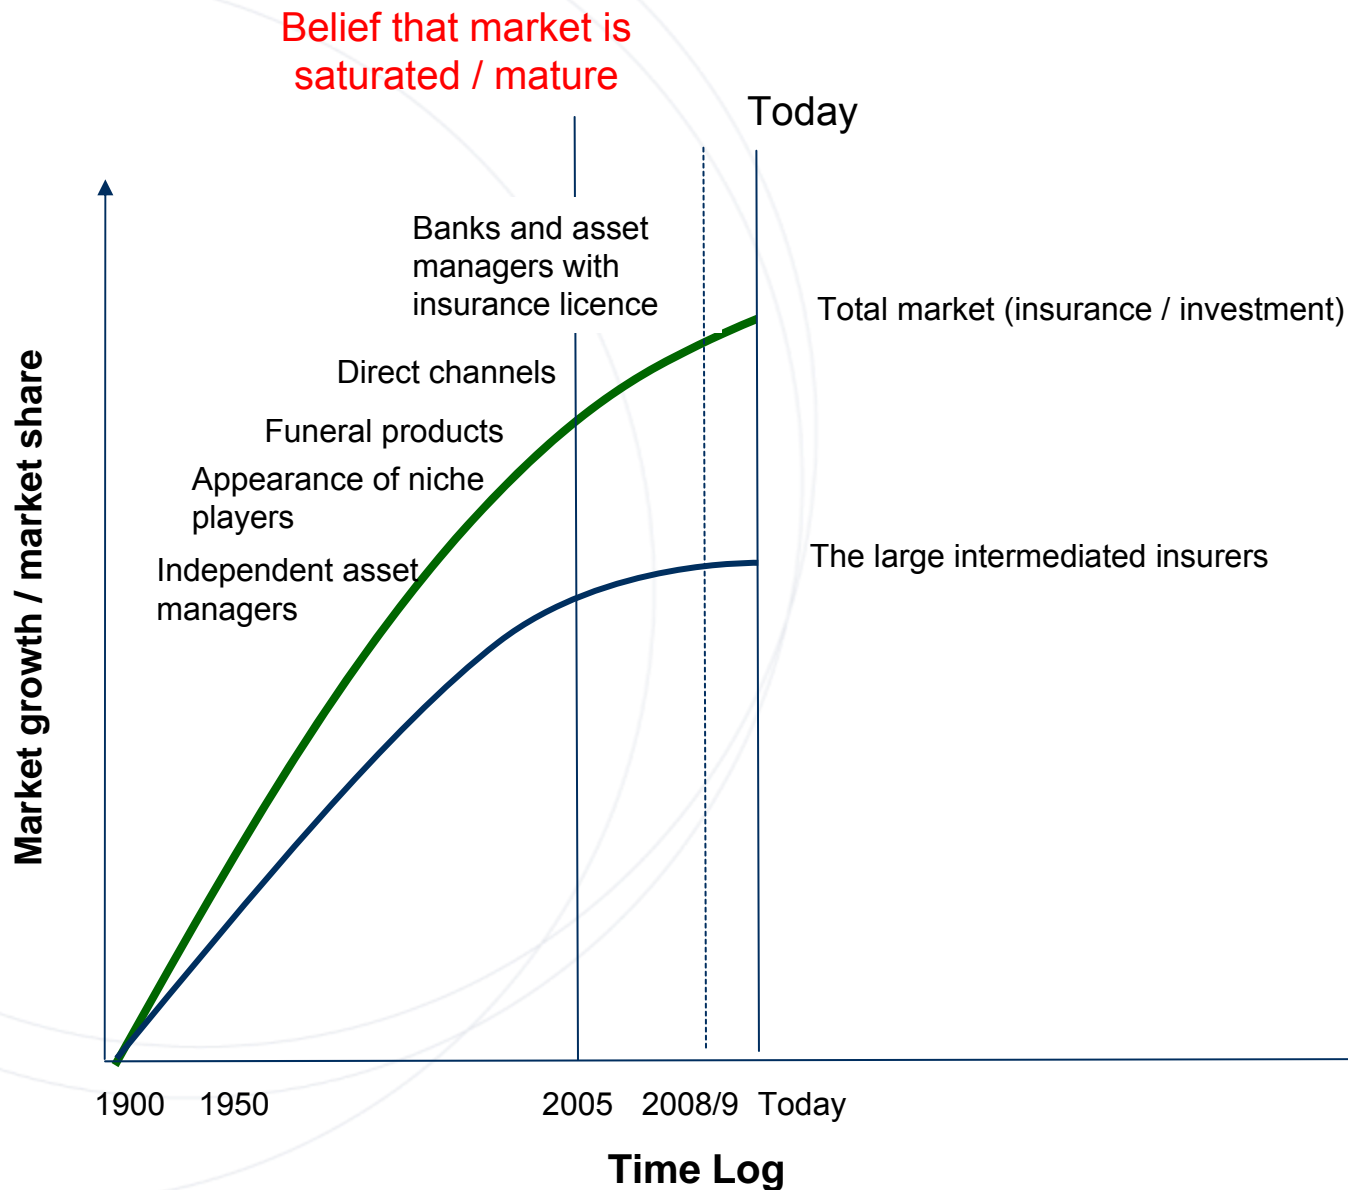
Belief that market is saturated / mature

Today

Banks and asset managers with insurance licence

Total market (insurance / investment)

Direct channels

Funeral products

Appearance of niche players

Independent asset managers

The large intermediated insurers

Market growth / market share

1900 1950 2005 2008/9 Today

Time Log